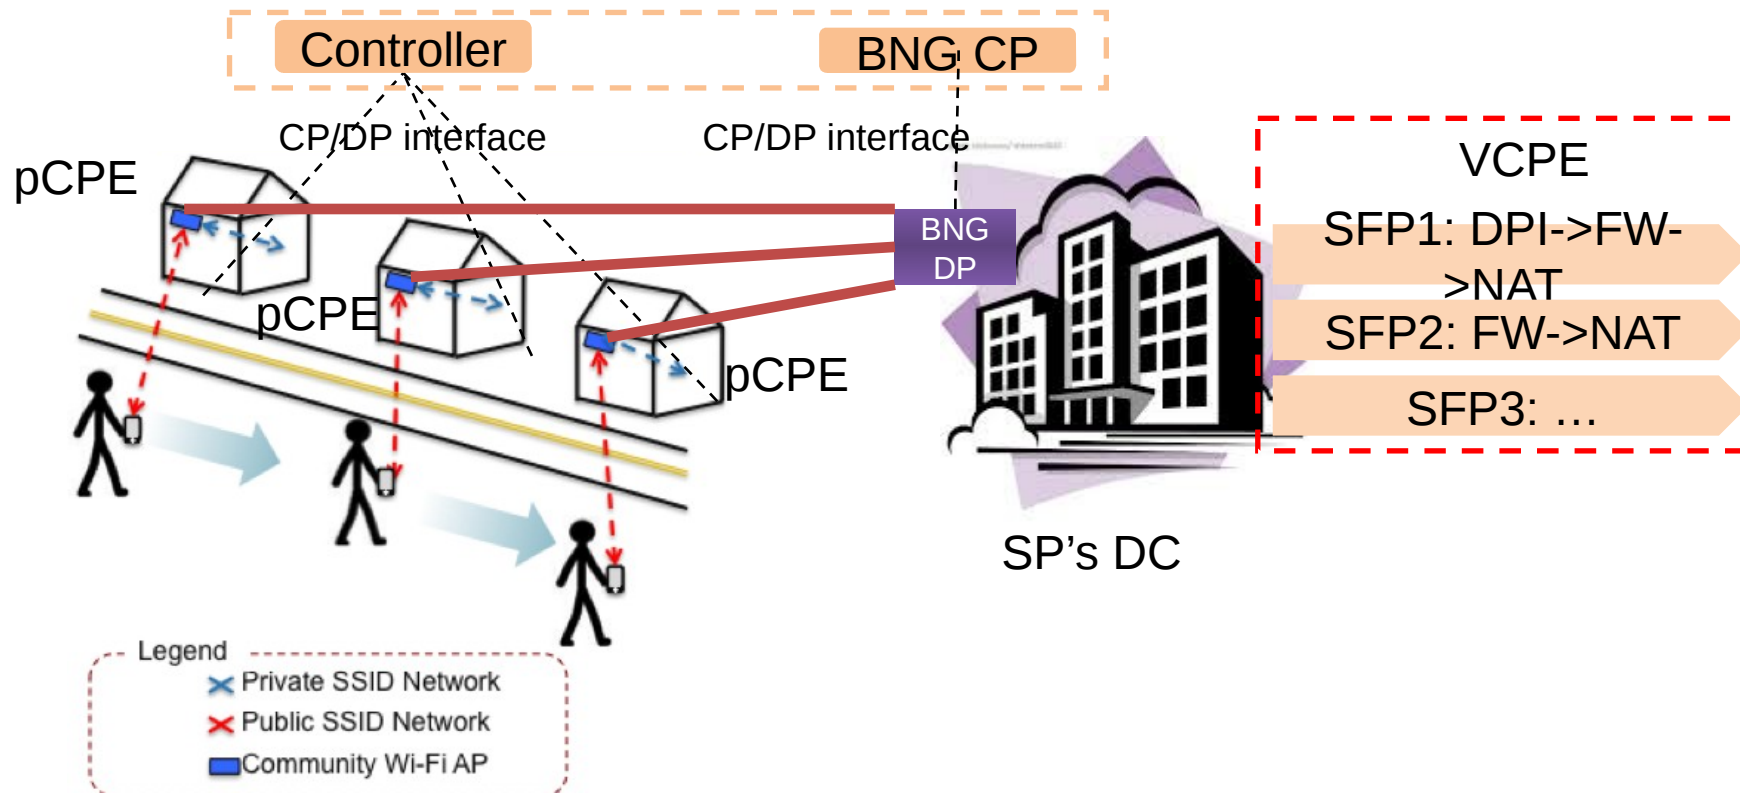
Controller

BNG CP

CP/DP interface

CP/DP interface

pCPE

pCPE

pCPE

BNG DP

VCPE

SFP1: DPI->FW->NAT

SFP2: FW->NAT

SFP3: ...

SP’s DC

Legend

Private SSID Network

Public SSID Network

Community Wi-Fi AP